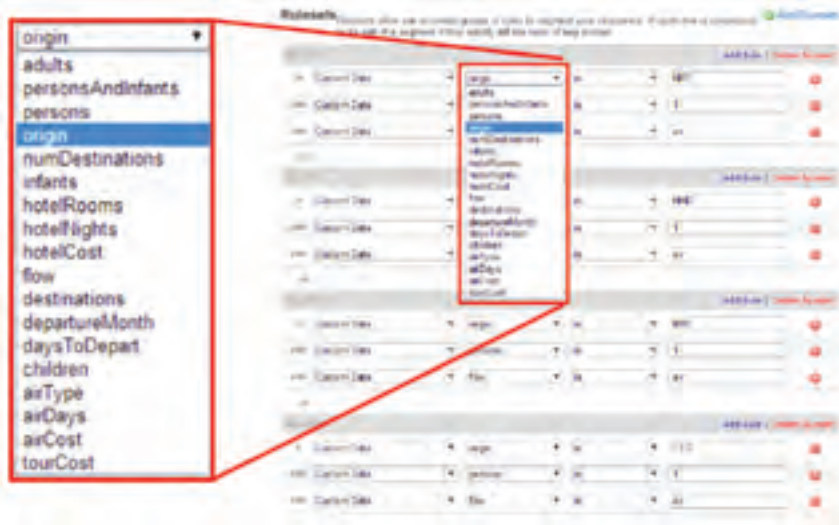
origin
adults
personsAndInfants
persons
origin
numDestinations
infants
hotelRooms
hotelNights
hotelCost
flow
destinations
departureMonth
daysToDepart
children
airType
airDays
airCost
tourCost

Rulesets

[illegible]

Custom Data
Custom Data
Custom Data
Custom Data
Custom Data
Custom Data
Custom Data
Custom Data
Custom Data
Custom Data
Custom Data
Custom Data